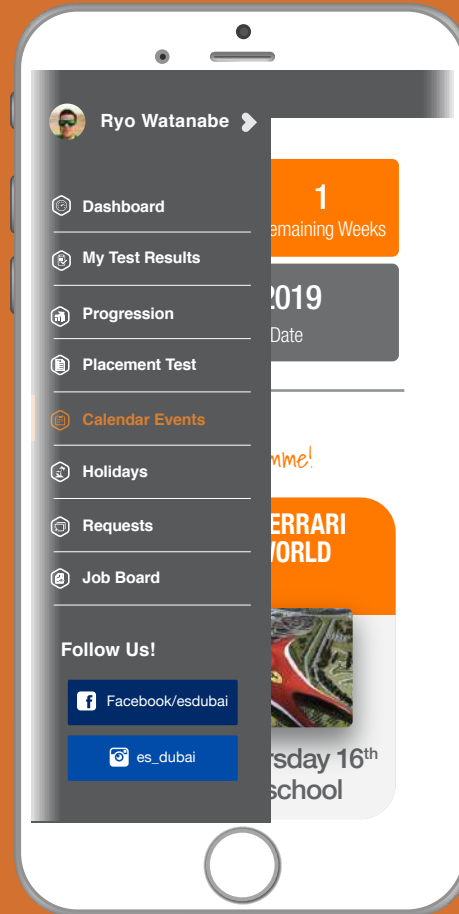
Ryo Watanabe

Dashboard

My Test Results

Progression

Placement Test

Calendar Events

Holidays

Requests

Job Board

Follow Us!

Facebook/esdubai

es_dubai

1
emaining Weeks

2019
Date

mme!

RRARI
WORLD

rsday 16$^{th}$
school